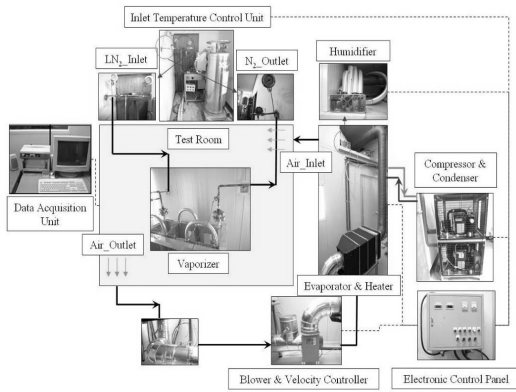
Inlet Temperature Control Unit

$LN_2$_Inlet

$N_2$_Outlet

Humidifier

Test Room

Air_Inlet

Compressor & Condenser

Data Acquisition Unit

Air_Outlet

Vaporizer

Evaporator & Heater

Blower & Velocity Controller

Electronic Control Panel